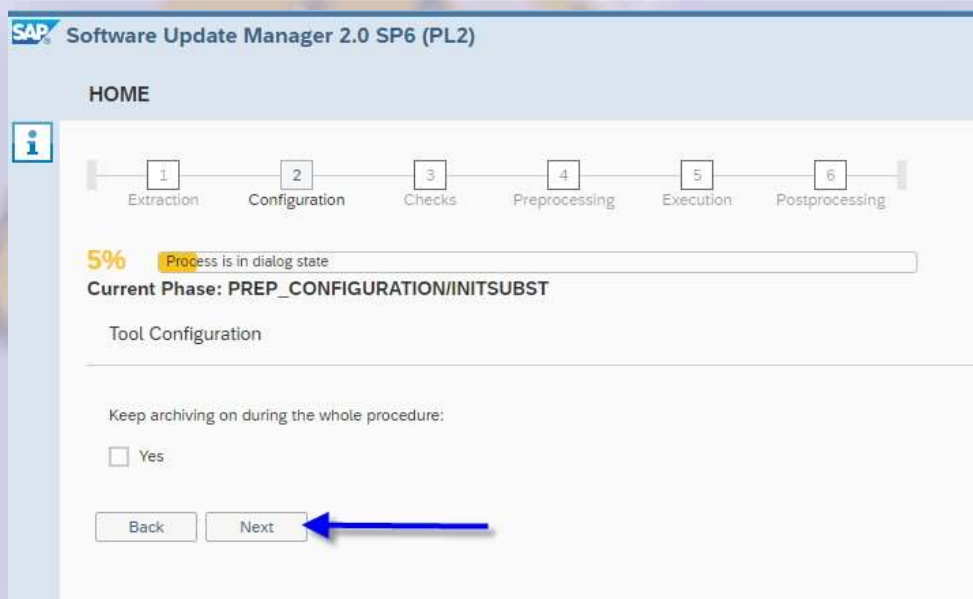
SAP Software Update Manager 2.0 SP6 (PL2)

HOME

i

1 Extraction
2 Configuration
3 Checks
4 Preprocessing
5 Execution
6 Postprocessing

5% Process is in dialog state

Current Phase: PREP_CONFIGURATION/INITSUBST

Tool Configuration

Keep archiving on during the whole procedure:

Yes

Back Next